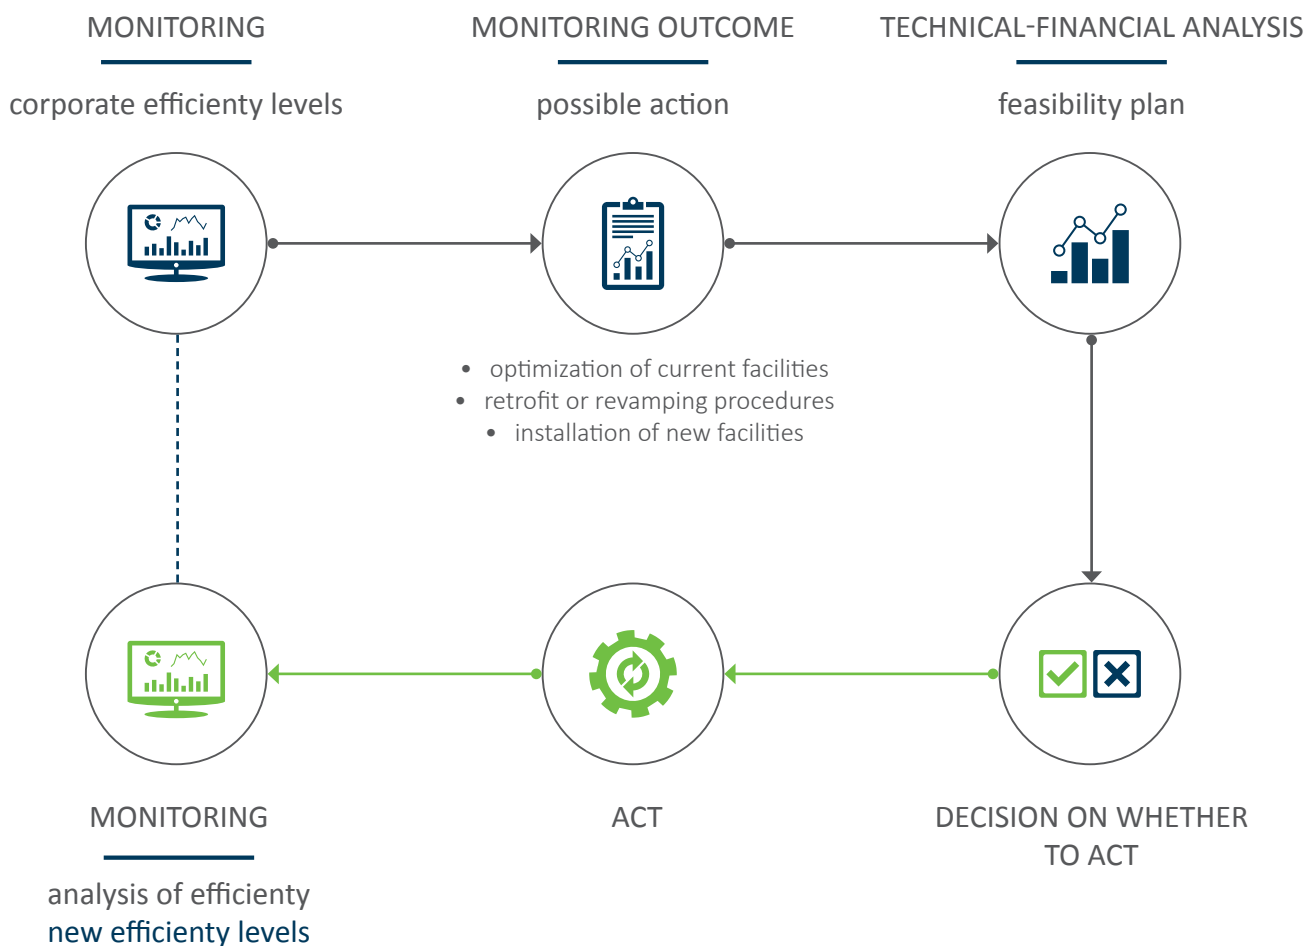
MONITORING

corporate efficiency levels

MONITORING OUTCOME

possible action

TECHNICAL-FINANCIAL ANALYSIS

feasibility plan

- optimization of current facilities
- retrofit or revamping procedures
- installation of new facilities

MONITORING

analysis of efficiency
new efficiency levels

ACT

DECISION ON WHETHER TO ACT